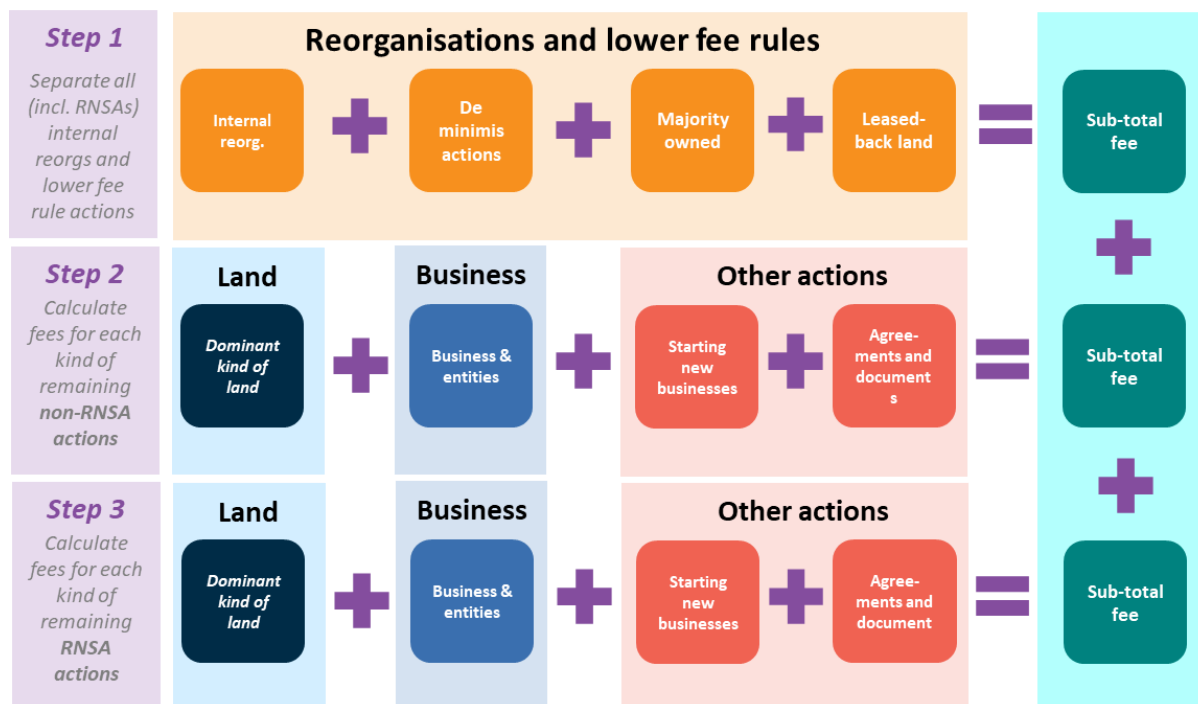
Step 1

Separate all (incl. RNSAs) internal reorgs and lower fee rule actions

Reorganisations and lower fee rules

Internal reorg. + De minimis actions + Majority owned + Leased-back land =

Sub-total fee

+

Step 2

Calculate fees for each kind of remaining non-RNSA actions

Land

Dominant kind of land +

Business

Business & entities +

Other actions

Starting new businesses + Agree-ments and document s =

Sub-total fee

+

Step 3

Calculate fees for each kind of remaining RNSA actions

Land

Dominant kind of land +

Business

Business & entities +

Other actions

Starting new businesses + Agree-ments and document =

Sub-total fee